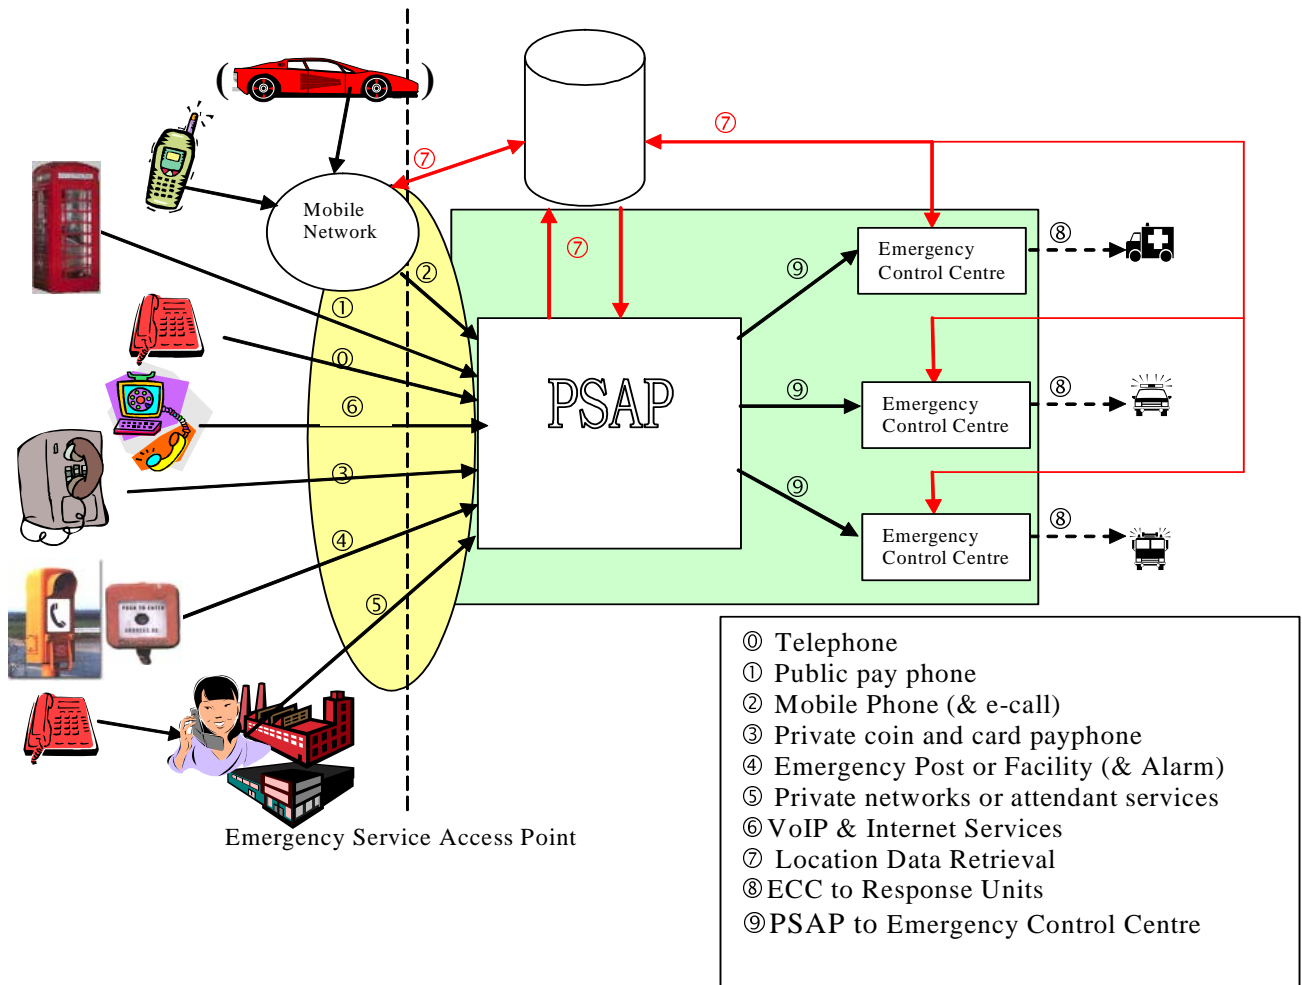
( )

⑦

Mobile Network

⑦

⑦

②

①

⓪

⑥

③

④

⑤

PSAP

⑨

⑨

⑨

Emergency Control Centre

Emergency Control Centre

Emergency Control Centre

⑧

⑧

⑧

Emergency Service Access Point

⓪ Telephone
① Public pay phone
② Mobile Phone (& e-call)
③ Private coin and card payphone
④ Emergency Post or Facility (& Alarm)
⑤ Private networks or attendant services
⑥ VoIP & Internet Services
⑦ Location Data Retrieval
⑧ ECC to Response Units
⑨ PSAP to Emergency Control Centre